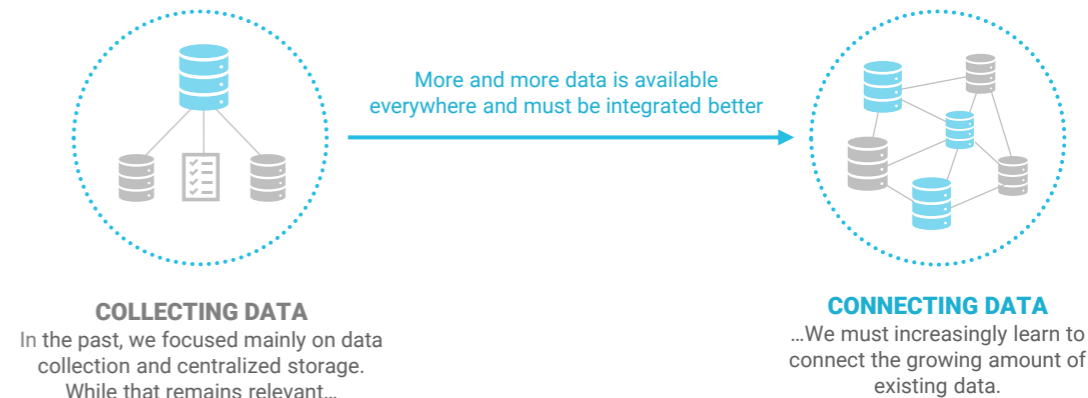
More and more data is available everywhere and must be integrated better

COLLECTING DATA
In the past, we focused mainly on data collection and centralized storage. While that remains relevant…

CONNECTING DATA
…We must increasingly learn to connect the growing amount of existing data.